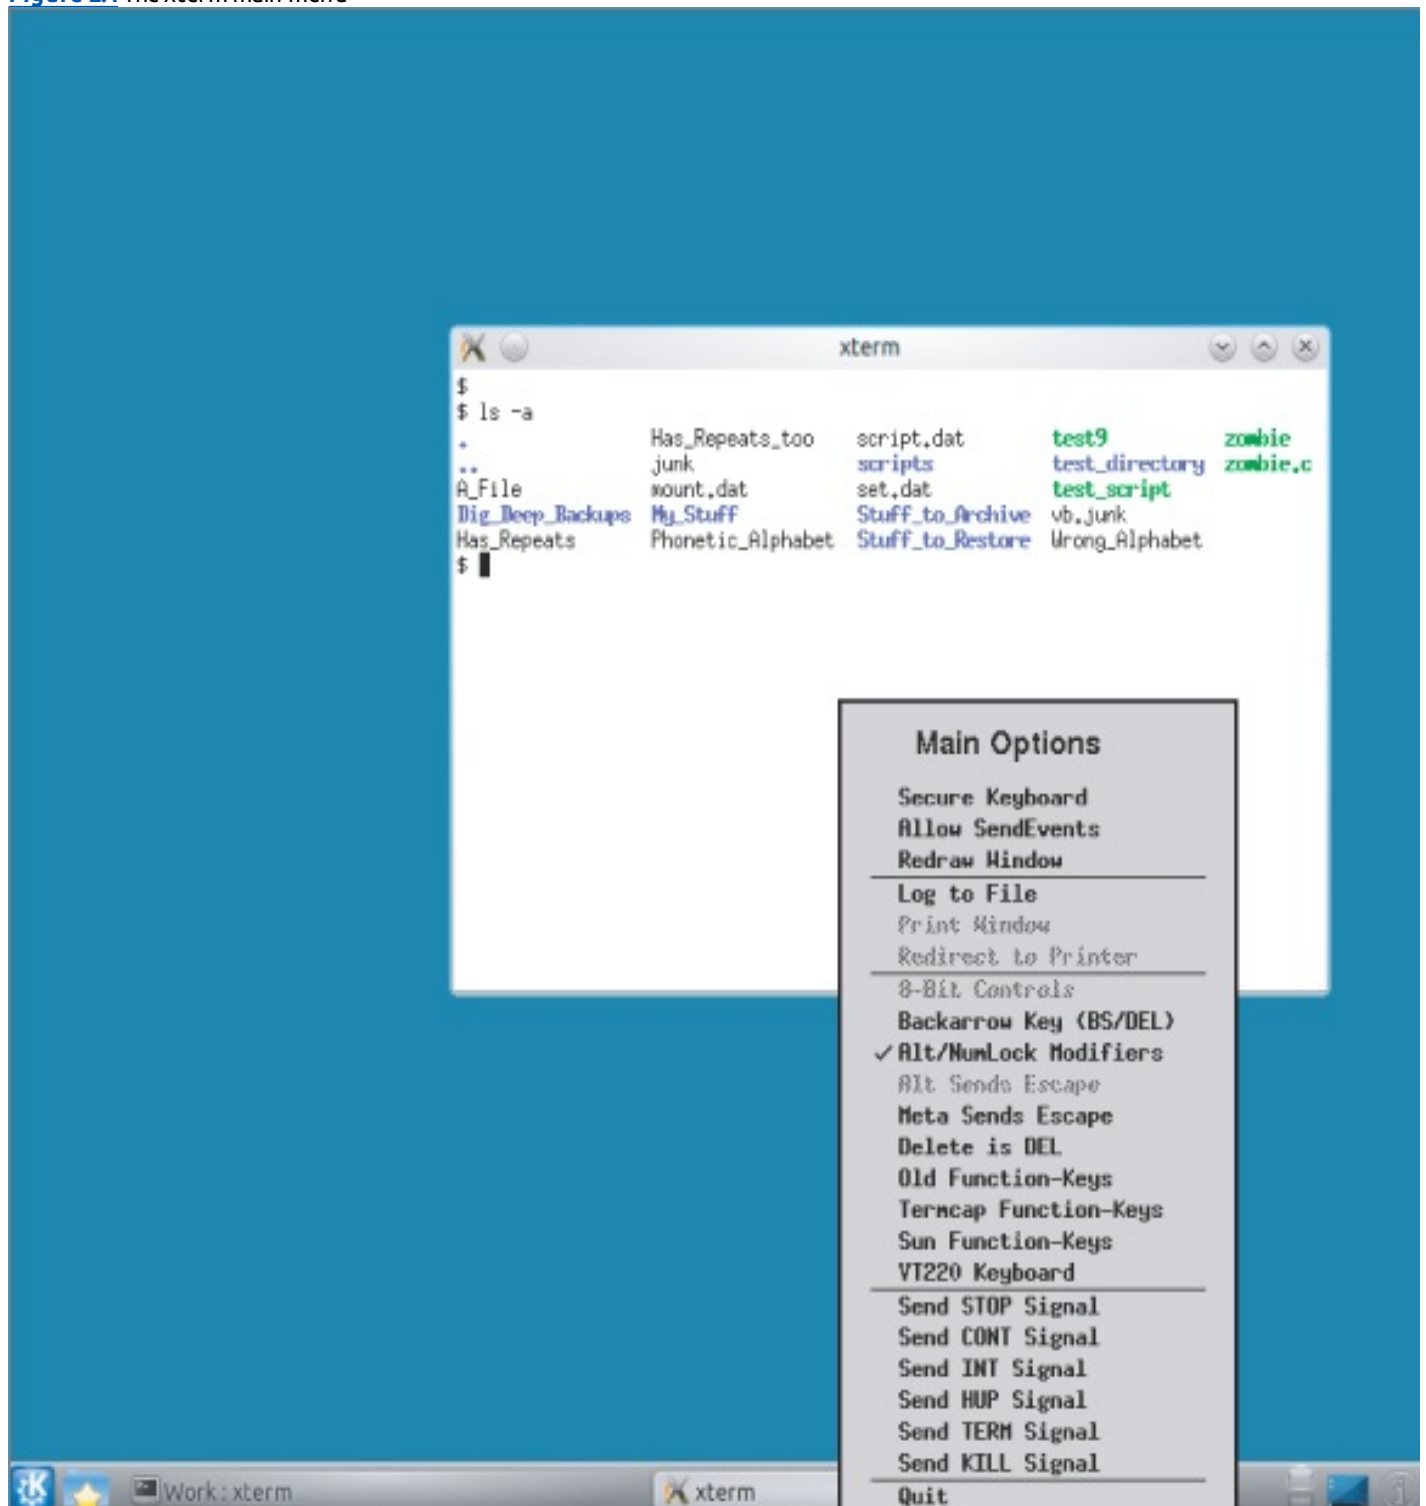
xterm

$
$ ls -a

| | | | | |
|---|---|---|---|---|
| . | Has_Repeats_too | script.dat | test9 | zombie |
| .. | junk | scripts | test_directory | zombie.c |
| A_File | mount.dat | set.dat | test_script | |
| Dig_Deep_Backups | My_Stuff | Stuff_to_Archive | vb.junk | |
| Has_Repeats | Phonetic_Alphabet | Stuff_to_Restore | Wrong_Alphabet | |

$

Main Options

Secure Keyboard
Allow SendEvents
Redraw Window
Log to File
Print Window
Redirect to Printer
8-Bit Controls
Backarrow Key (BS/DEL)
✓Alt/NumLock Modifiers
Alt Sends Escape
Meta Sends Escape
Delete is DEL
Old Function-Keys
Termcap Function-Keys
Sun Function-Keys
VT220 Keyboard
Send STOP Signal
Send CONT Signal
Send INT Signal
Send HUP Signal
Send TERM Signal
Send KILL Signal
Quit

Work : xterm
xterm